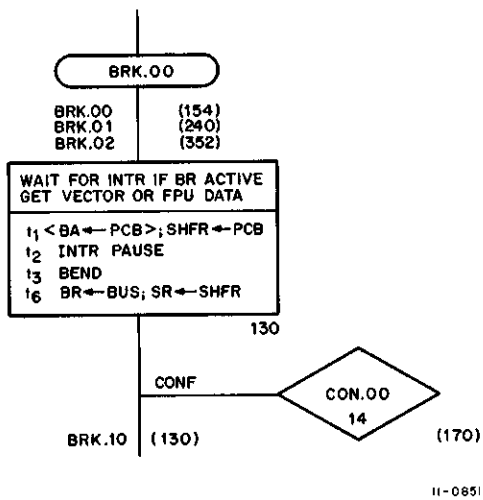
BRK.00

BRK.00 (154)
BRK.01 (240)
BRK.02 (352)

WAIT FOR INTR IF BR ACTIVE
GET VECTOR OR FPU DATA

$t_1$ < BA ← PCB >; SHFR ← PCB
$t_2$ INTR PAUSE
$t_3$ BEND
$t_6$ BR ← BUS; SR ← SHFR

130

CONF

CON.00
14

BRK.10 (130)

(170)

11-0851